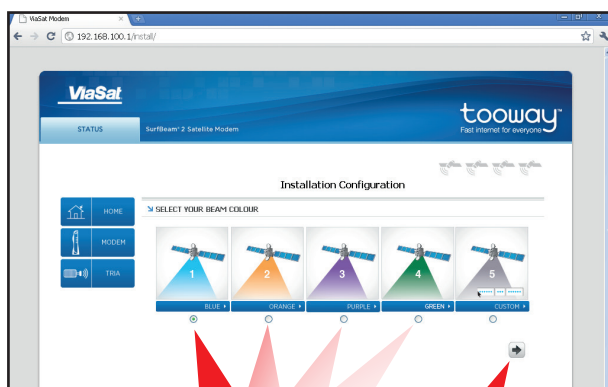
ViaSat Modem
192.168.100.1/install/

ViaSat
tooway
Fast internet for everyone
STATUS
SurfBeam® 2 Satellite Modem

Installation Configuration

HOME
MODEM
TRIA

SELECT YOUR BEAM COLOUR

1
2
3
4
5

BLUE
ORANGE
PURPLE
GREEN
CUSTOM